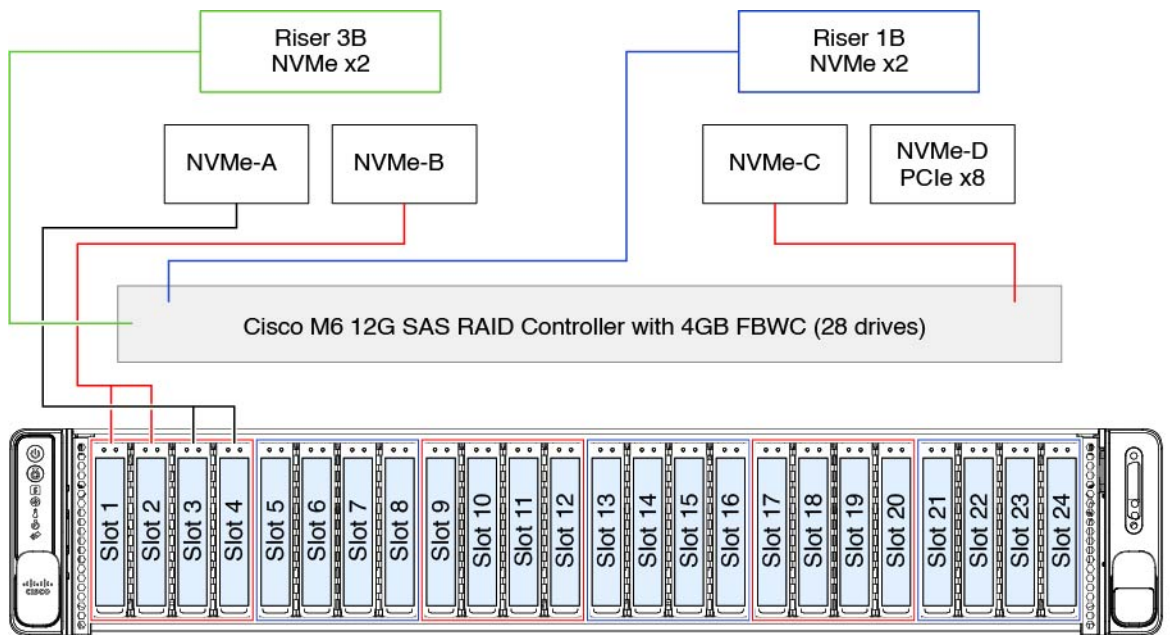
Riser 3B
NVMe x2

Riser 1B
NVMe x2

NVMe-A

NVMe-B

NVMe-C

NVMe-D
PCIe x8

Cisco M6 12G SAS RAID Controller with 4GB FBWC (28 drives)

Slot 1
Slot 2
Slot 3
Slot 4
Slot 5
Slot 6
Slot 7
Slot 8
Slot 9
Slot 10
Slot 11
Slot 12
Slot 13
Slot 14
Slot 15
Slot 16
Slot 17
Slot 18
Slot 19
Slot 20
Slot 21
Slot 22
Slot 23
Slot 24

CISCO